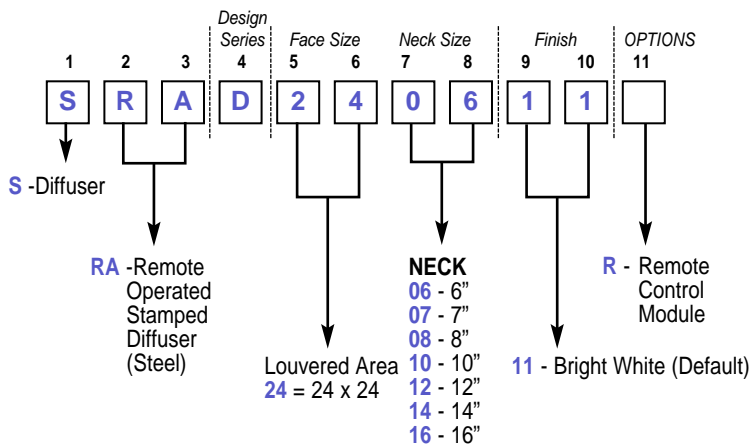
Design Series

Face Size

Neck Size

Finish

OPTIONS

1 2 3 4 5 6 7 8 9 10 11

S R A D 2 4 0 6 1 1

S -Diffuser

RA -Remote Operated Stamped Diffuser (Steel)

Louvered Area
24 = 24 x 24

NECK
06 - 6”
07 - 7”
08 - 8”
10 - 10”
12 - 12”
14 - 14”
16 - 16”

11 - Bright White (Default)

R - Remote Control Module